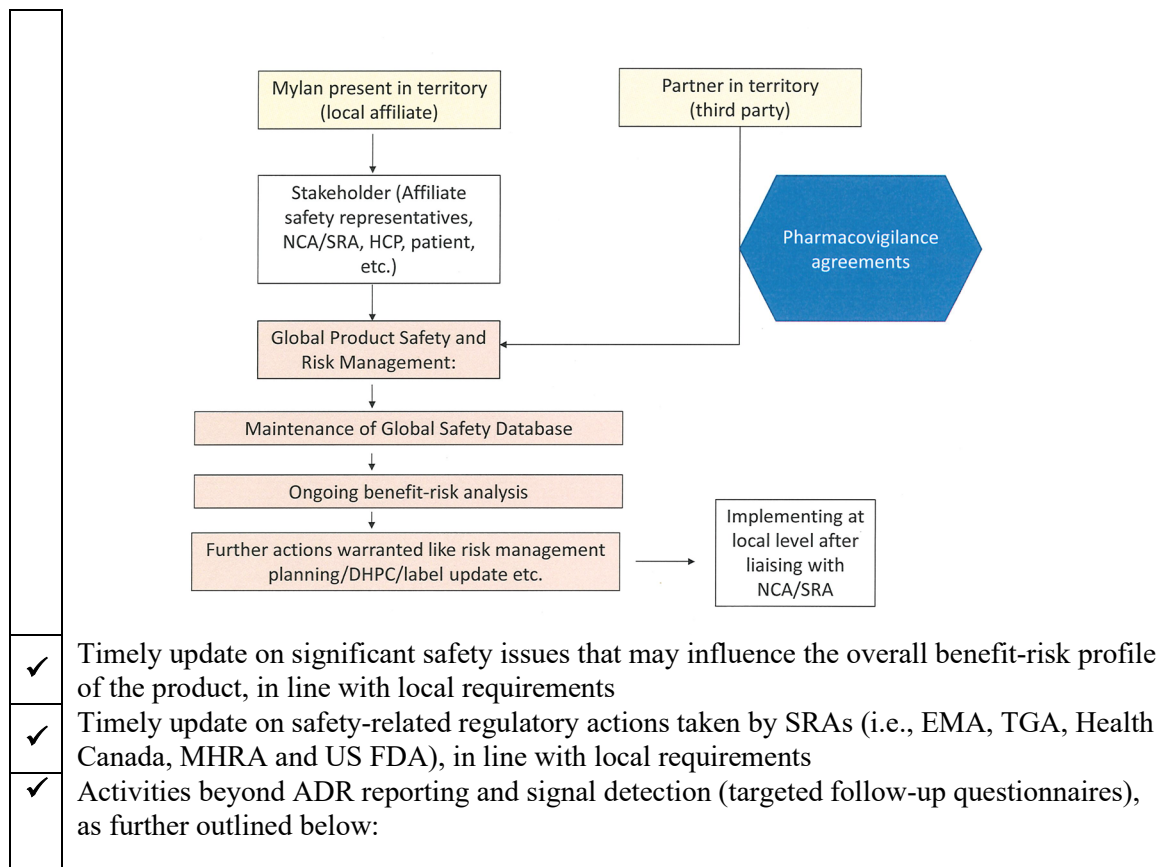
Mylan present in territory (local affiliate)

Partner in territory (third party)

Stakeholder (Affiliate safety representatives, NCA/SRA, HCP, patient, etc.)

Pharmacovigilance agreements

Global Product Safety and Risk Management:

Maintenance of Global Safety Database

Ongoing benefit-risk analysis

Further actions warranted like risk management planning/DHPC/label update etc.

Implementing at local level after liaising with NCA/SRA

| | |
|---|---|
| ✓ | Timely update on significant safety issues that may influence the overall benefit-risk profile of the product, in line with local requirements |
| ✓ | Timely update on safety-related regulatory actions taken by SRAs (i.e., EMA, TGA, Health Canada, MHRA and US FDA), in line with local requirements |
| ✓ | Activities beyond ADR reporting and signal detection (targeted follow-up questionnaires), as further outlined below: |